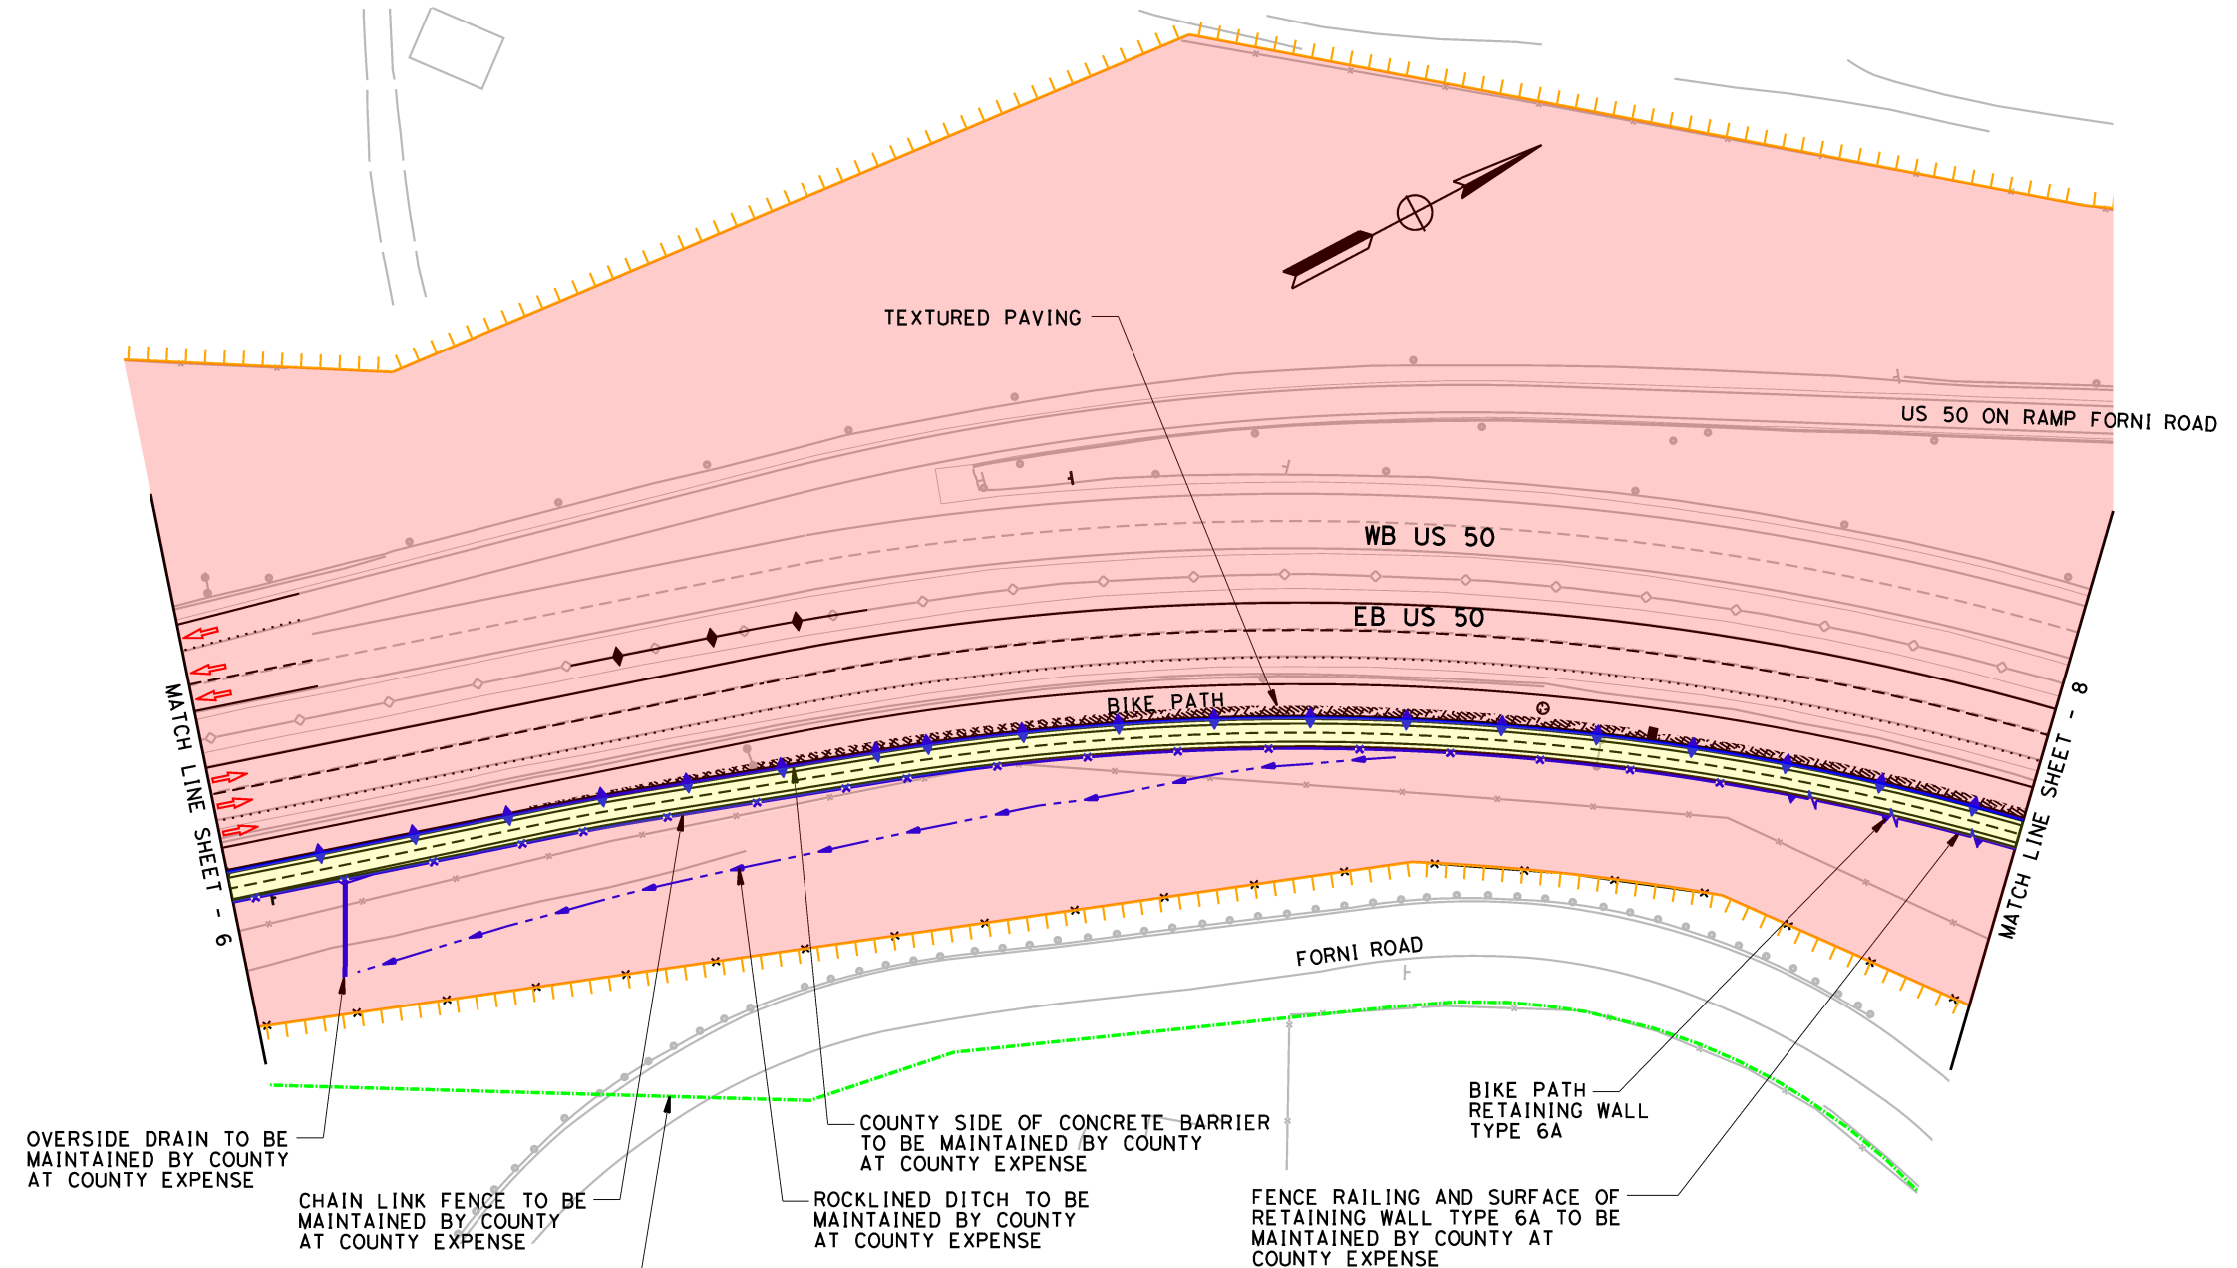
TEXTURED PAVING

US 50 ON RAMP FORNI ROAD

WB US 50

EB US 50

BIKE PATH

MATCH LINE SHEET - 6

MATCH LINE SHEET - 8

FORNI ROAD

OVERSIDE DRAIN TO BE MAINTAINED BY COUNTY AT COUNTY EXPENSE

CHAIN LINK FENCE TO BE MAINTAINED BY COUNTY AT COUNTY EXPENSE

COUNTY SIDE OF CONCRETE BARRIER TO BE MAINTAINED BY COUNTY AT COUNTY EXPENSE

ROCKLINED DITCH TO BE MAINTAINED BY COUNTY AT COUNTY EXPENSE

BIKE PATH RETAINING WALL TYPE 6A

FENCE RAILING AND SURFACE OF RETAINING WALL TYPE 6A TO BE MAINTAINED BY COUNTY AT COUNTY EXPENSE